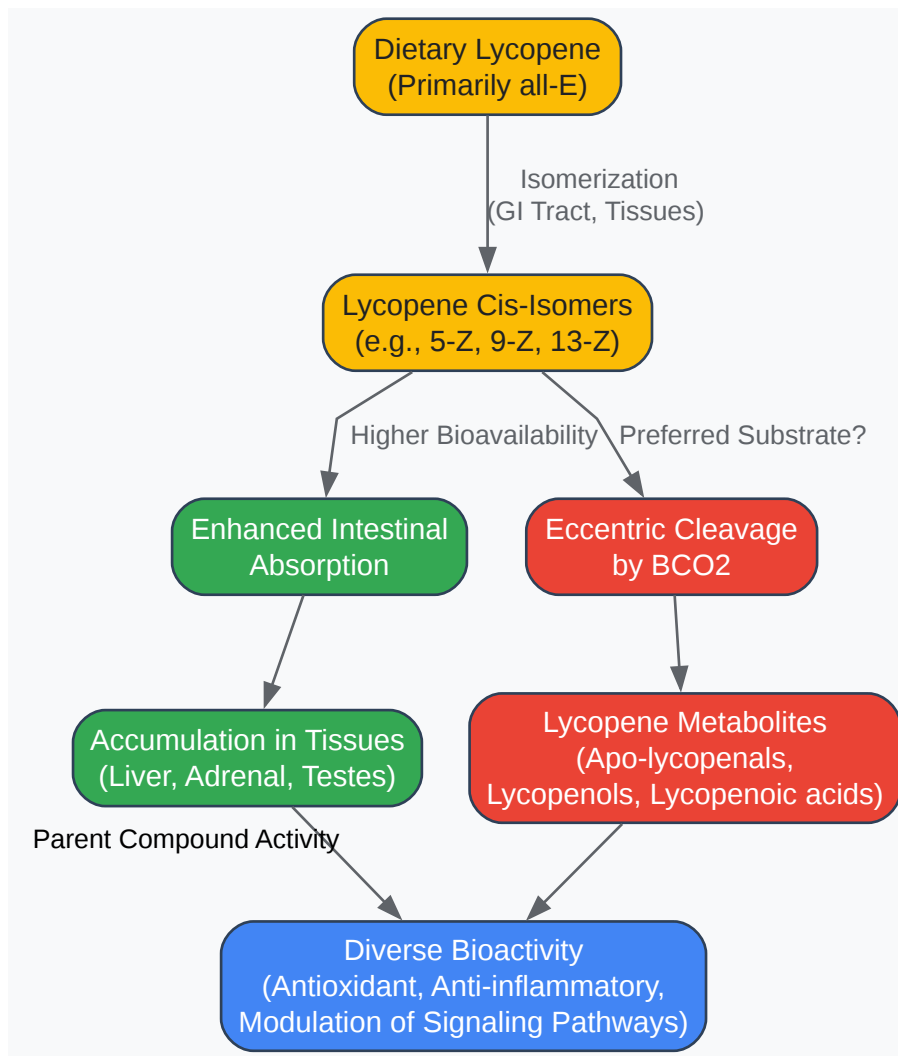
Dietary Lycopene
(Primarily all-E)

Isomerization
(GI Tract, Tissues)

Lycopene Cis-Isomers
(e.g., 5-Z, 9-Z, 13-Z)

Higher Bioavailability

Preferred Substrate?

Enhanced Intestinal Absorption

Eccentric Cleavage by BCO2

Accumulation in Tissues
(Liver, Adrenal, Testes)

Lycopene Metabolites
(Apo-lycopenals, Lycopenols, Lycopenoic acids)

Parent Compound Activity

Diverse Bioactivity
(Antioxidant, Anti-inflammatory, Modulation of Signaling Pathways)